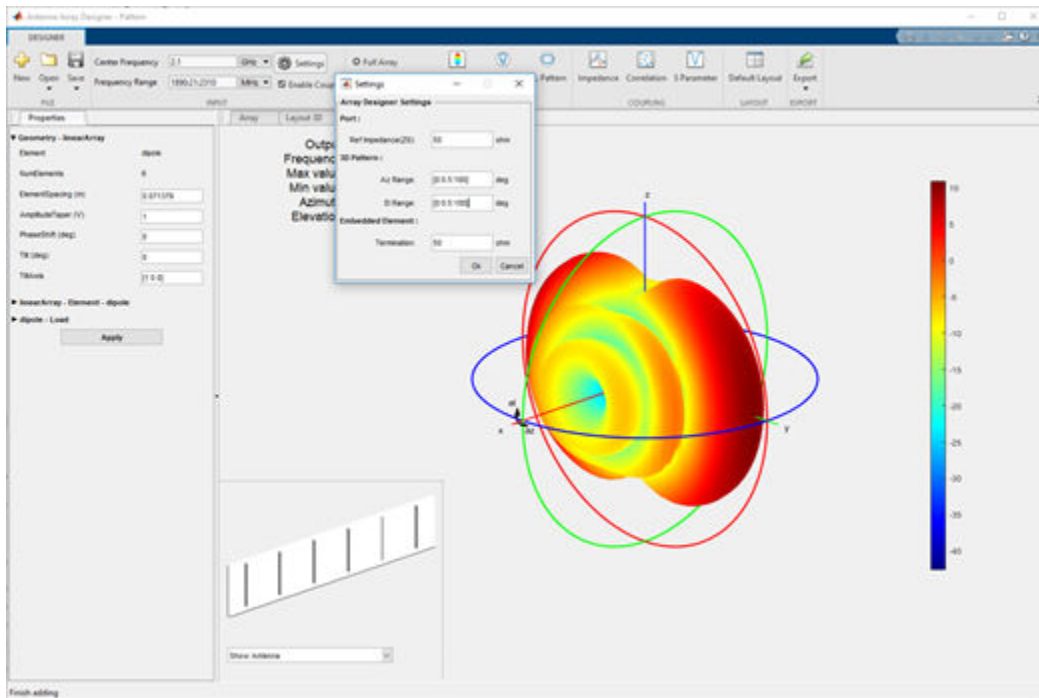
Antenna Array Designer - Pattern

DESIGNER

New Open Save
FILE

Center Frequency 2.1 GHz
Frequency Range 1890:21:2310 MHz
Settings
Enable Coupling
INPUT

Full Array

Pattern Impedance Correlation S Parameter
COUPLING
Default Layout
LAYOUT
Export
EXPORT

Properties

Geometry - linearArray
Element dipole
NumElements 6
ElementSpacing (m) 0.071378
AmplitudeTaper (V) 1
PhaseShift (deg) 0
Tilt (deg) 0
TiltAxis [1 0 0]

linearArray - Element - dipole
dipole - Load

Apply

Array Layout 3D

Outpu
Frequenc
Max valu
Min valu
Azimut
Elevatio

Settings
Array Designer Settings
Port :
Ref Impedance(Z0): 50 ohm
3D Pattern :
Az Range: [0:5:5:180] deg
El Range: [0:5:5:180] deg
Embedded Element :
Termination: 50 ohm
Ok Cancel

z
el
x
Az
y

10
5
0
-5
-10
-15
-20
-25
-30
-35
-40

Show Antenna

Finish adding